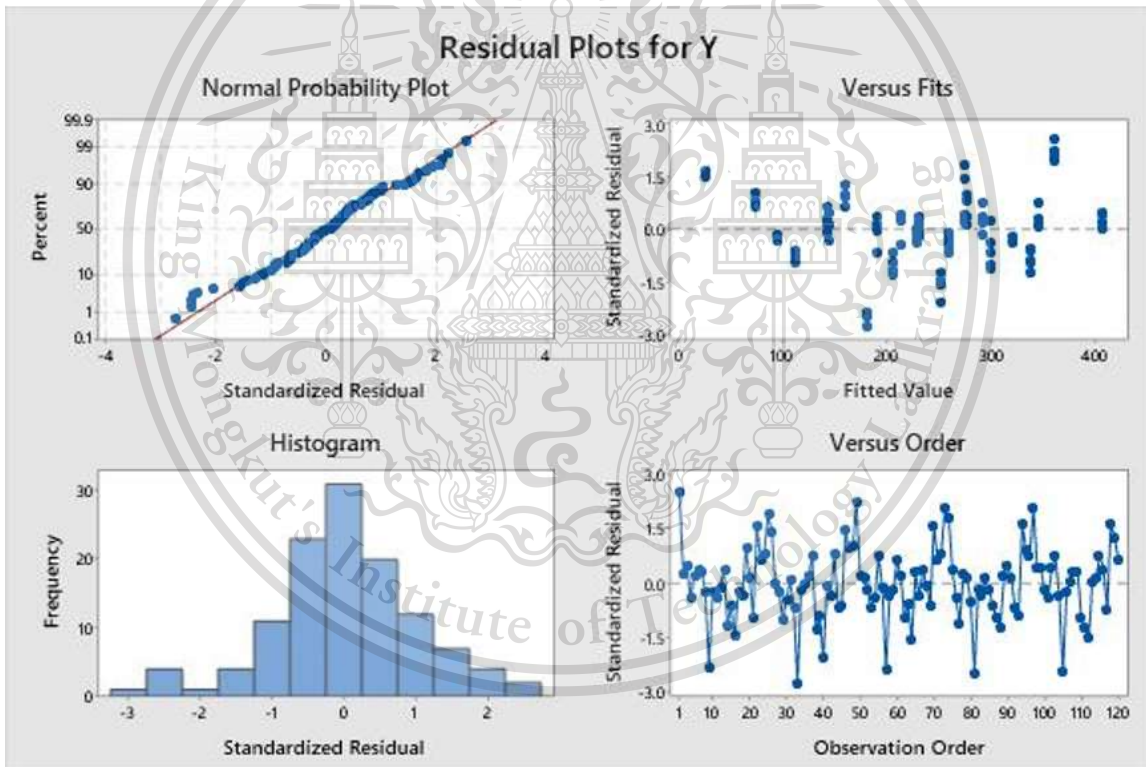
Residual Plots for Y

Normal Probability Plot

Percent

99.9
99
90
50
10
1
0.1

-4 -2 0 2 4

Standardized Residual

Versus Fits

Standardized Residual

3.0
1.5
0.0
-1.5
-3.0

0 100 200 300 400

Fitted Value

Histogram

Frequency

30
20
10
0

-3 -2 -1 0 1 2

Standardized Residual

Versus Order

Standardized Residual

3.0
1.5
0.0
-1.5
-3.0

1 10 20 30 40 50 60 70 80 90 100 110 120

Observation Order

King Mongkut's Institute of Technology Ladkrabang